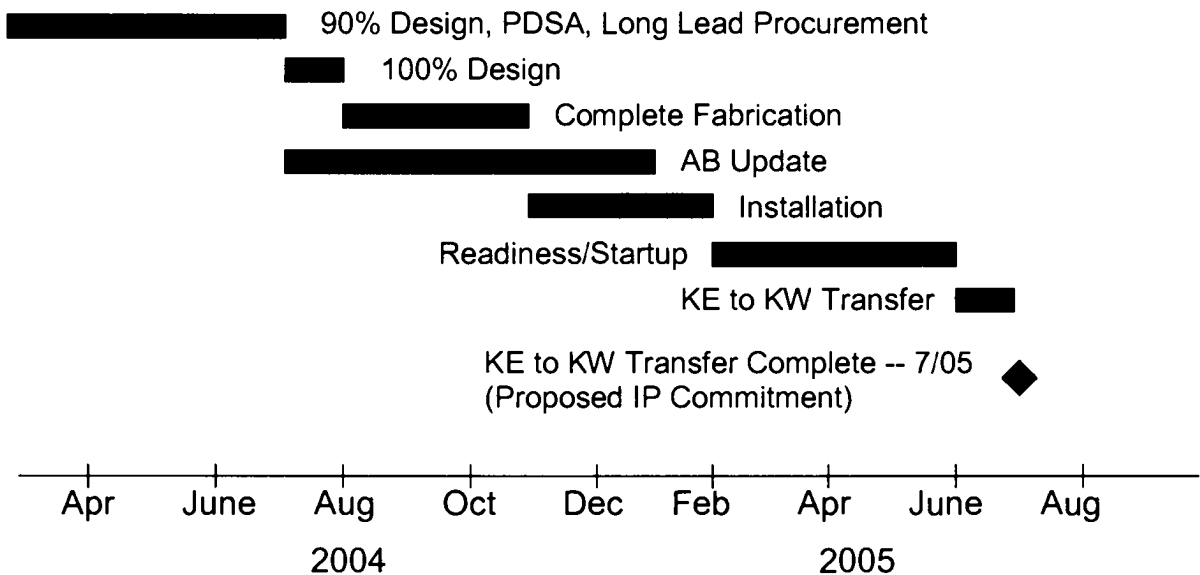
90% Design, PDSA, Long Lead Procurement

100% Design

Complete Fabrication

AB Update

Installation

Readiness/Startup

KE to KW Transfer

KE to KW Transfer Complete -- 7/05
(Proposed IP Commitment)

Apr June Aug Oct Dec Feb Apr June Aug

2004 2005